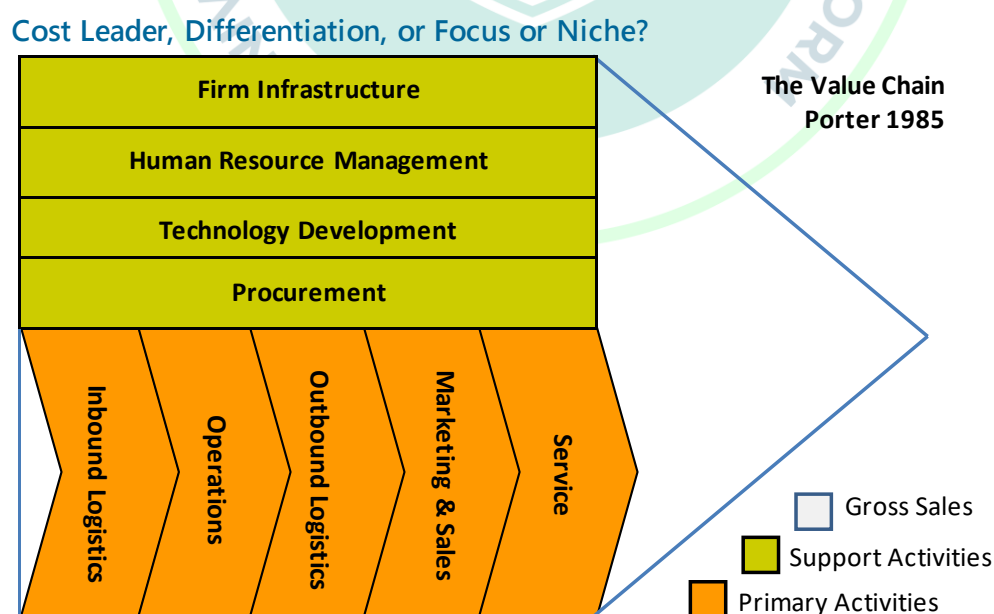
Cost Leader, Differentiation, or Focus or Niche?

Firm Infrastructure

Human Resource Management

Technology Development

Procurement

Inbound Logistics

Operations

Outbound Logistics

Marketing & Sales

Service

The Value Chain
Porter 1985

Gross Sales

Support Activities

Primary Activities